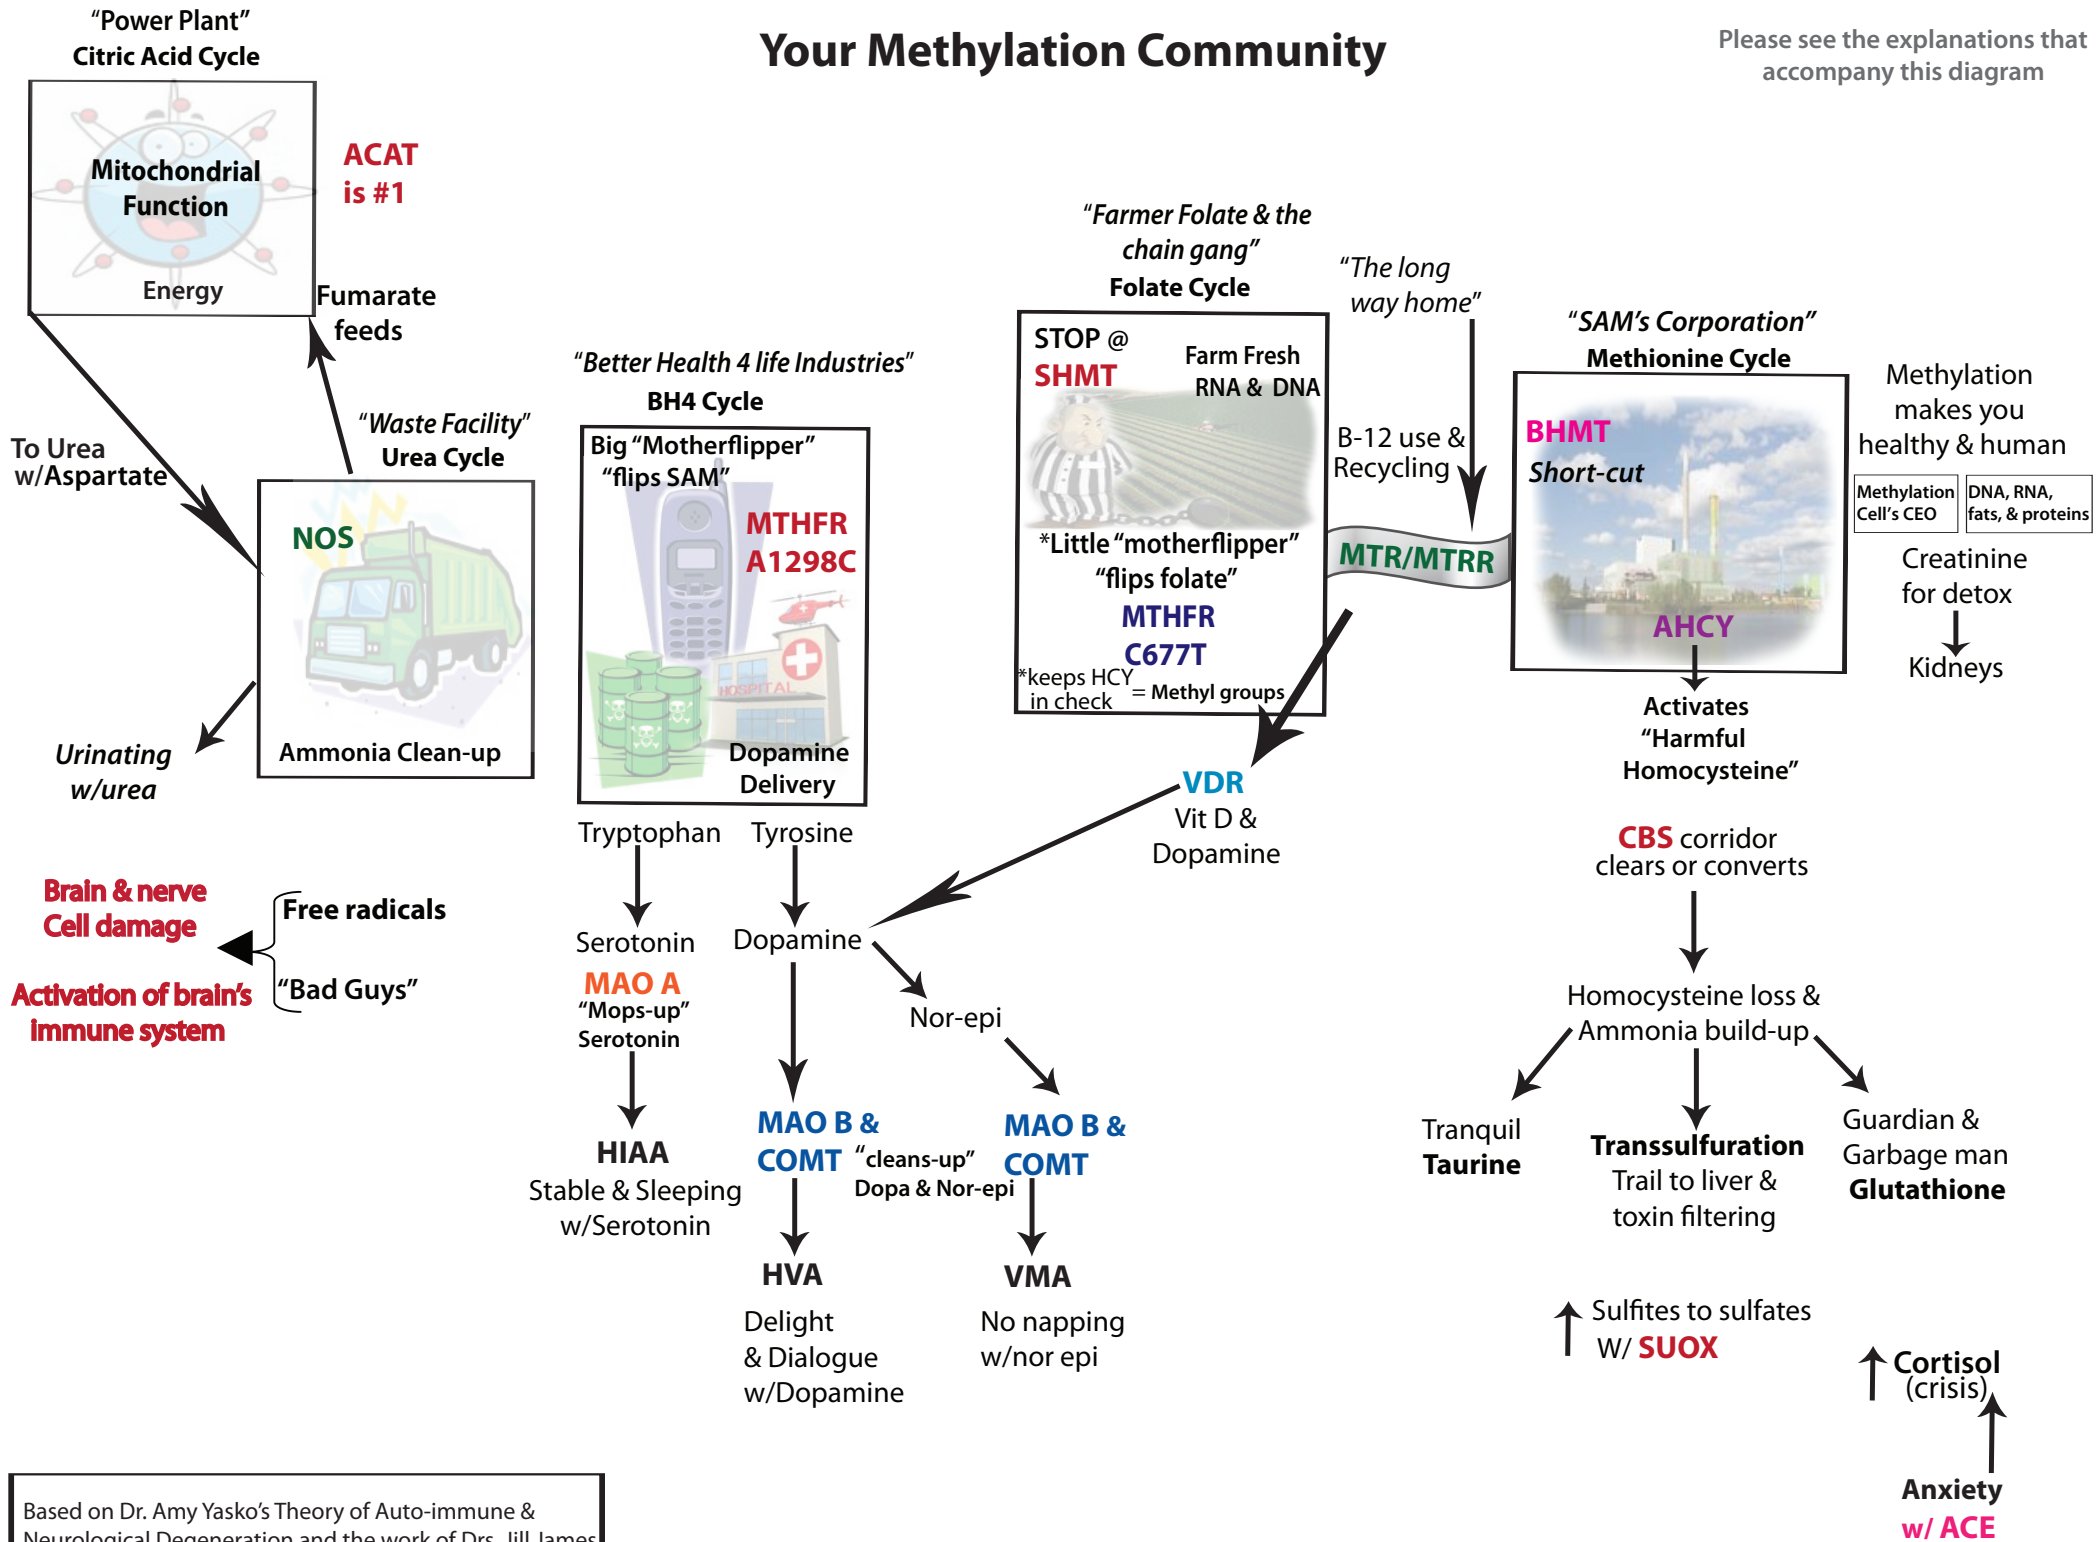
"Power Plant"
Citric Acid Cycle

Your Methylation Community

Please see the explanations that accompany this diagram

Mitochondrial Function

Energy

ACAT is #1

Fumarate feeds

"Farmer Folate & the chain gang"
Folate Cycle

"The long way home"

"SAM's Corporation"
Methionine Cycle

Methylation makes you healthy & human

| Methylation Cell's CEO | DNA, RNA, fats, & proteins |
|---|---|

"Better Health 4 life Industries"
BH4 Cycle

"Waste Facility"
Urea Cycle

To Urea w/Aspartate

NOS

Ammonia Clean-up

Urinating w/urea

Big "Motherflipper" "flips SAM"

MTHFR A1298C

Dopamine Delivery

STOP @ SHMT

Farm Fresh RNA & DNA

*Little "motherflipper" "flips folate"

MTHFR C677T

*keeps HCY in check

= Methyl groups

B-12 use & Recycling

MTR/MTRR

BHMT

Short-cut

AHCY

Creatinine for detox

Kidneys

Activates "Harmful Homocysteine"

VDR
Vit D & Dopamine

CBS corridor clears or converts

Tryptophan

Tyrosine

Serotonin

Dopamine

MAO A
"Mops-up" Serotonin

Nor-epi

Brain & nerve Cell damage

Free radicals

"Bad Guys"

Activation of brain's immune system

HIAA
Stable & Sleeping w/Serotonin

MAO B & COMT

"cleans-up" Dopa & Nor-epi

MAO B & COMT

HVA
Delight & Dialogue w/Dopamine

VMA
No napping w/nor epi

Homocysteine loss & Ammonia build-up

Tranquil Taurine

Transsulfuration Trail to liver & toxin filtering

Guardian & Garbage man Glutathione

↑ Sulfites to sulfates W/ SUOX

↑ Cortisol (crisis)

Anxiety w/ ACE

Based on Dr. Amy Yasko's Theory of Auto-immune & Neurological Degeneration and the work of Drs. Jill James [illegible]